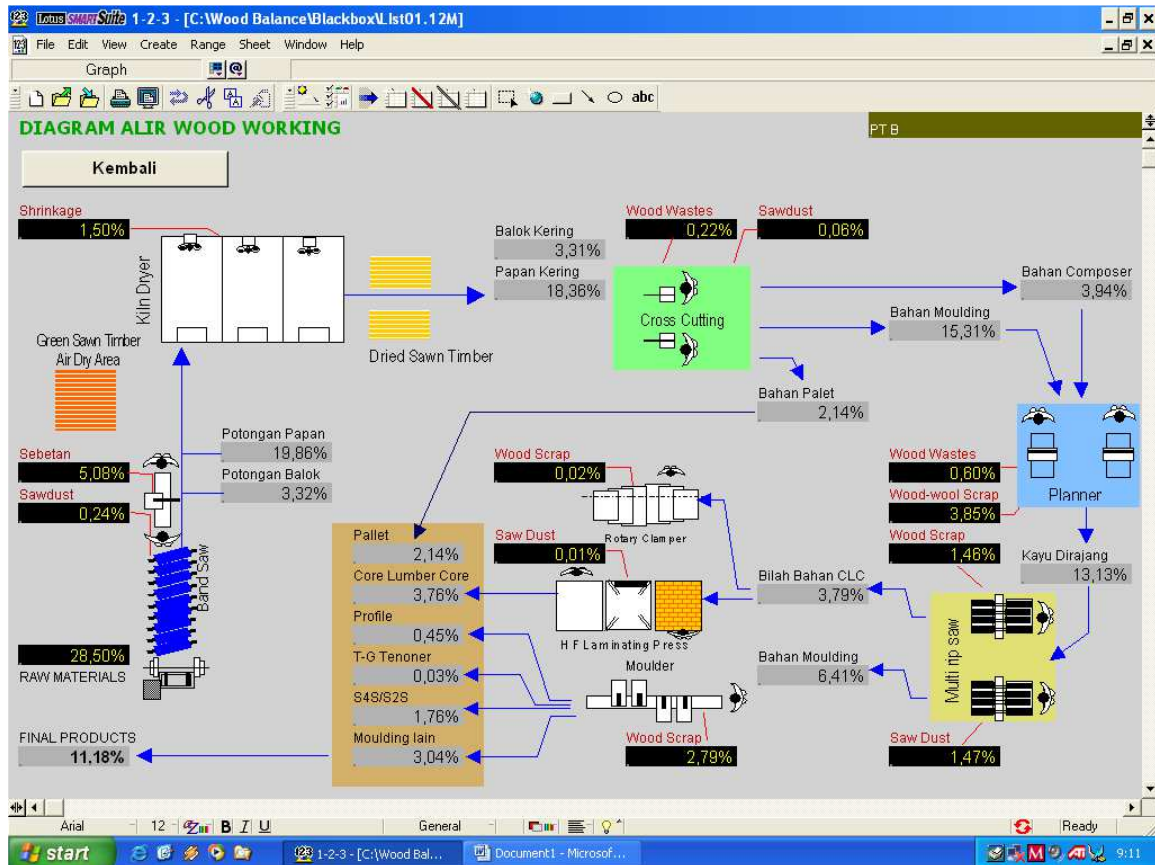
Lotus SMARTSuite 1-2-3 - [C:\Wood Balance\Blackbox\List01.12M]

File Edit View Create Range Sheet Window Help

Graph

abc

DIAGRAM ALIR WOOD WORKING

PT B

Kembali

Shrinkage
1,50%

Kiln Dryer

Green Sawn Timber Air Dry Area

Dried Sawn Timber

Balok Kering
3,31%

Papan Kering
18,36%

Wood Wastes
0,22%

Sawdust
0,06%

Cross Cutting

Bahan Composer
3,94%

Bahan Moulding
15,31%

Bahan Palet
2,14%

Potongan Papan
19,86%

Potongan Balok
3,32%

Sebetan
5,08%

Sawdust
0,24%

Band Saw

28,50%
RAW MATERIALS

FINAL PRODUCTS
11,18%

Pallet
2,14%

Core Lumber Core
3,76%

Profile
0,45%

T-G Tenoner
0,03%

S4S/S2S
1,76%

Moulding lain
3,04%

Wood Scrap
0,02%

Rotary Clamper

Saw Dust
0,01%

H F Laminating Press

Moulder

Wood Scrap
2,79%

Bilah Bahan CLC
3,79%

Bahan Moulding
6,41%

Planner

Wood Wastes
0,60%

Wood-wool Scrap
3,85%

Wood Scrap
1,46%

Kayu Dirajang
13,13%

Multi rip saw

Saw Dust
1,47%

Arial 12 B I U General Ready

start 1-2-3 - [C:\Wood Bal... Document1 - Microsof... 9:11